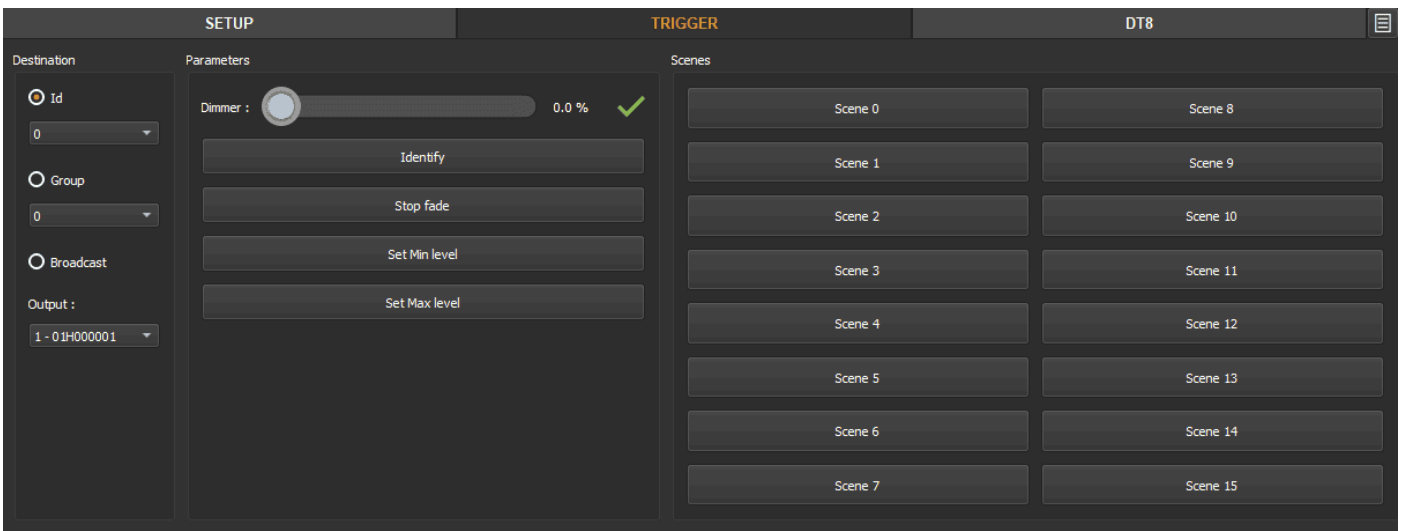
SETUP TRIGGER DT8

Destination

Id

0

Group

0

Broadcast

Output :

1 - 01H000001

Parameters

Dimmer : 0.0 %

Identify

Stop fade

Set Min level

Set Max level

Scenes

Scene 0
Scene 8
Scene 1
Scene 9
Scene 2
Scene 10
Scene 3
Scene 11
Scene 4
Scene 12
Scene 5
Scene 13
Scene 6
Scene 14
Scene 7
Scene 15